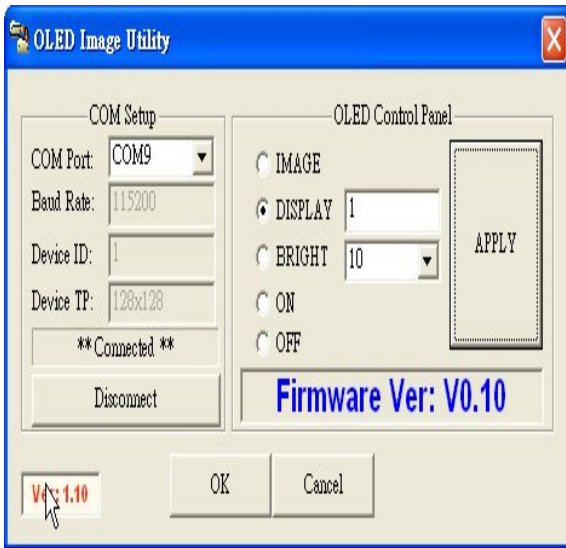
OLED Image Utility

COM Setup

COM Port: COM9

Baud Rate: 115200

Device ID: 1

Device TP: 128x128

** Connected **

Disconnect

OLED Control Panel

IMAGE

DISPLAY 1

BRIGHT 10

ON

OFF

APPLY

Firmware Ver: V0.10

Ver: 1.10

OK

Cancel